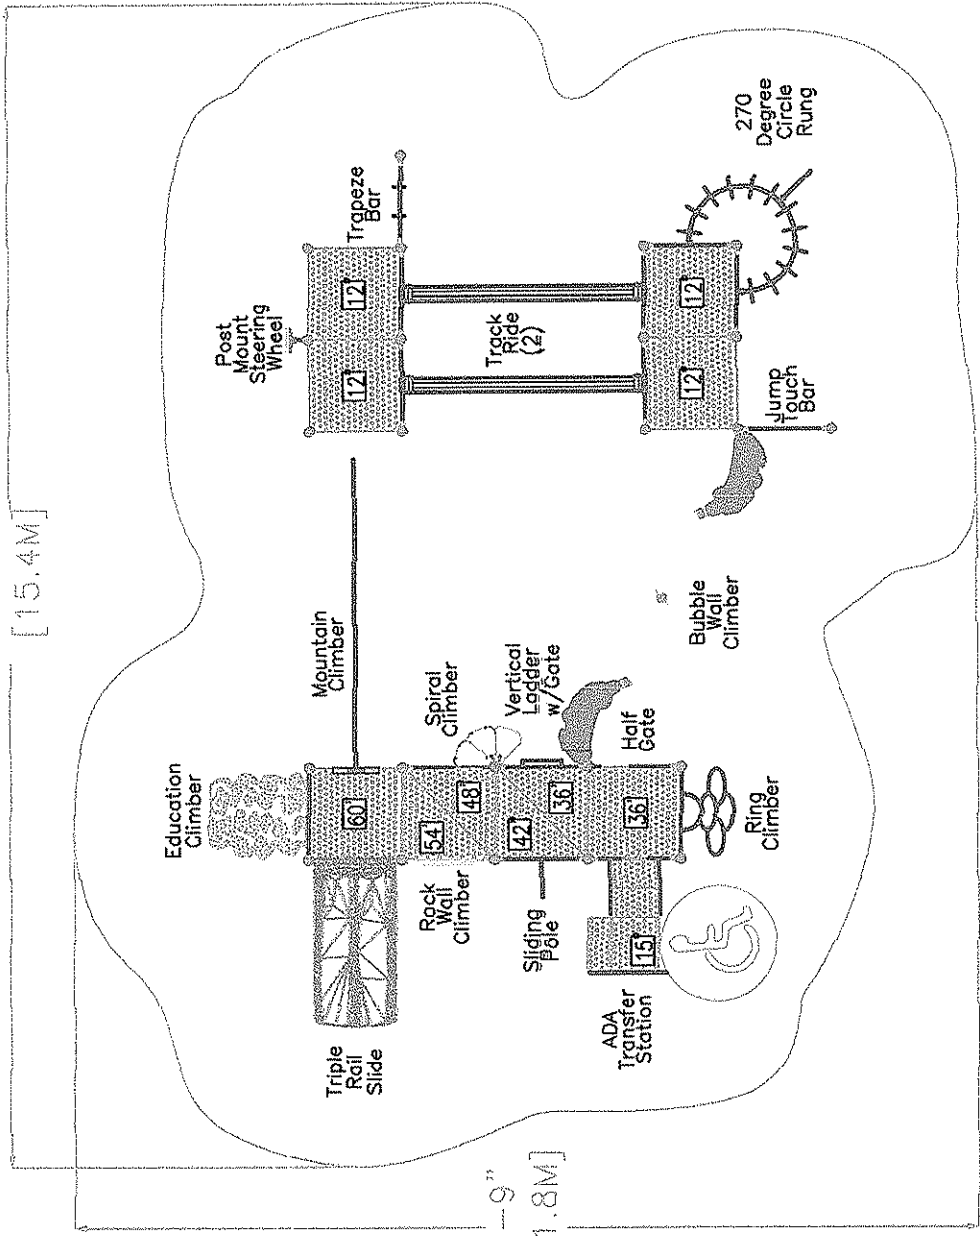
[15.4M]

-9"
[.8M]

Education Climber

Triple Rail Slide

60

54

48

42

36

36

15

Rock Wall Climber

Sliding Pole

ADA Transfer Station

Mountain Climber

Spiral Climber

Vertical Ladder w/Gate

Half Gate

Ring Climber

Bubble Wall Climber

Post Mount Steering Wheel

Trapeze Bar

12

12

Track Ride (2)

12

12

Jump Touch Bar

270 Degree Circle Rung